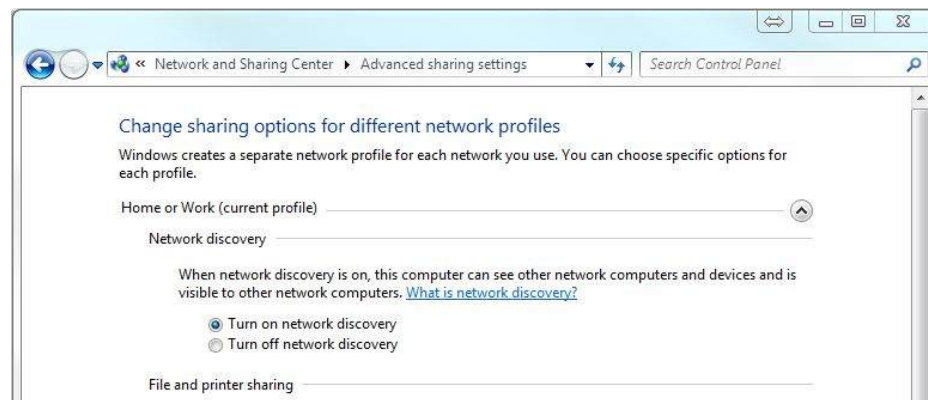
« Network and Sharing Center ▸ Advanced sharing settings

Search Control Panel

Change sharing options for different network profiles

Windows creates a separate network profile for each network you use. You can choose specific options for each profile.

Home or Work (current profile)

Network discovery

When network discovery is on, this computer can see other network computers and devices and is visible to other network computers. What is network discovery?

Turn on network discovery

Turn off network discovery

File and printer sharing